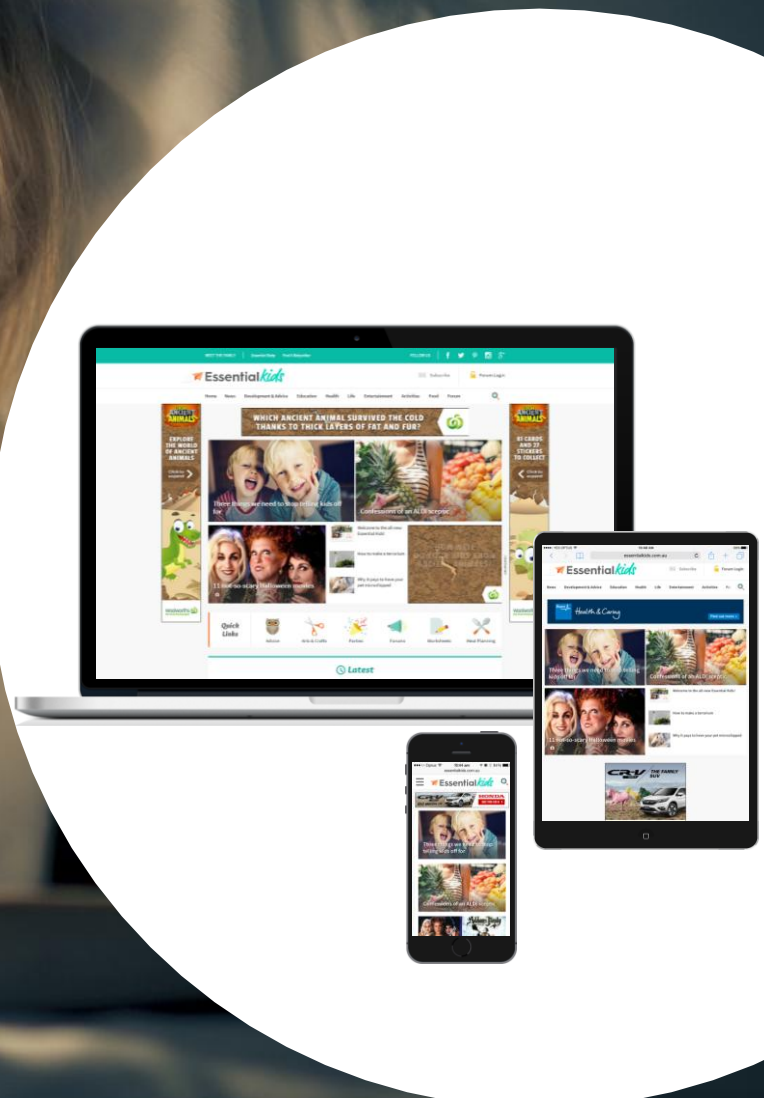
Essential kids

Subscribe

Forum Login

Home News Development & Advice Education Health Life Entertainment Food Forum

WHICH ANCIENT ANIMAL SURVIVED THE COLD THANKS TO THICK LAYERS OF FAT AND FUR?

ANCIENT ANIMALS

EXPLORE THE WORLD OF ANCIENT ANIMALS

Three things we need to stop telling kids off for

Confessions of an ALDI scrpe

Welcome to the all new Essential Kids!

How to make a terrarium

Why it pays to know your pet microchipped

11 not-so-scary Halloween movies

Quick Links

Advice

Arts & Crafts

Parties

Forums

Worksheets

Meal Planning

Latest

Woolworths

Essential kids

essentialkids.com.au

Subscribe

Forum Login

News Development & Advice Education Health Life Entertainment Activities

Health & Caring

Three things we need to stop telling kids off for

Confessions of an ALDI scrpe

Welcome to the all new Essential Kids!

How to make a terrarium

Why it pays to know your pet microchipped

11 not-so-scary Halloween movies

CR-V THE FAMILY SUV

Essential kids

essentialkids.com.au

HONDA

Three things we need to stop telling kids off for

Confessions of an ALDI scrpe